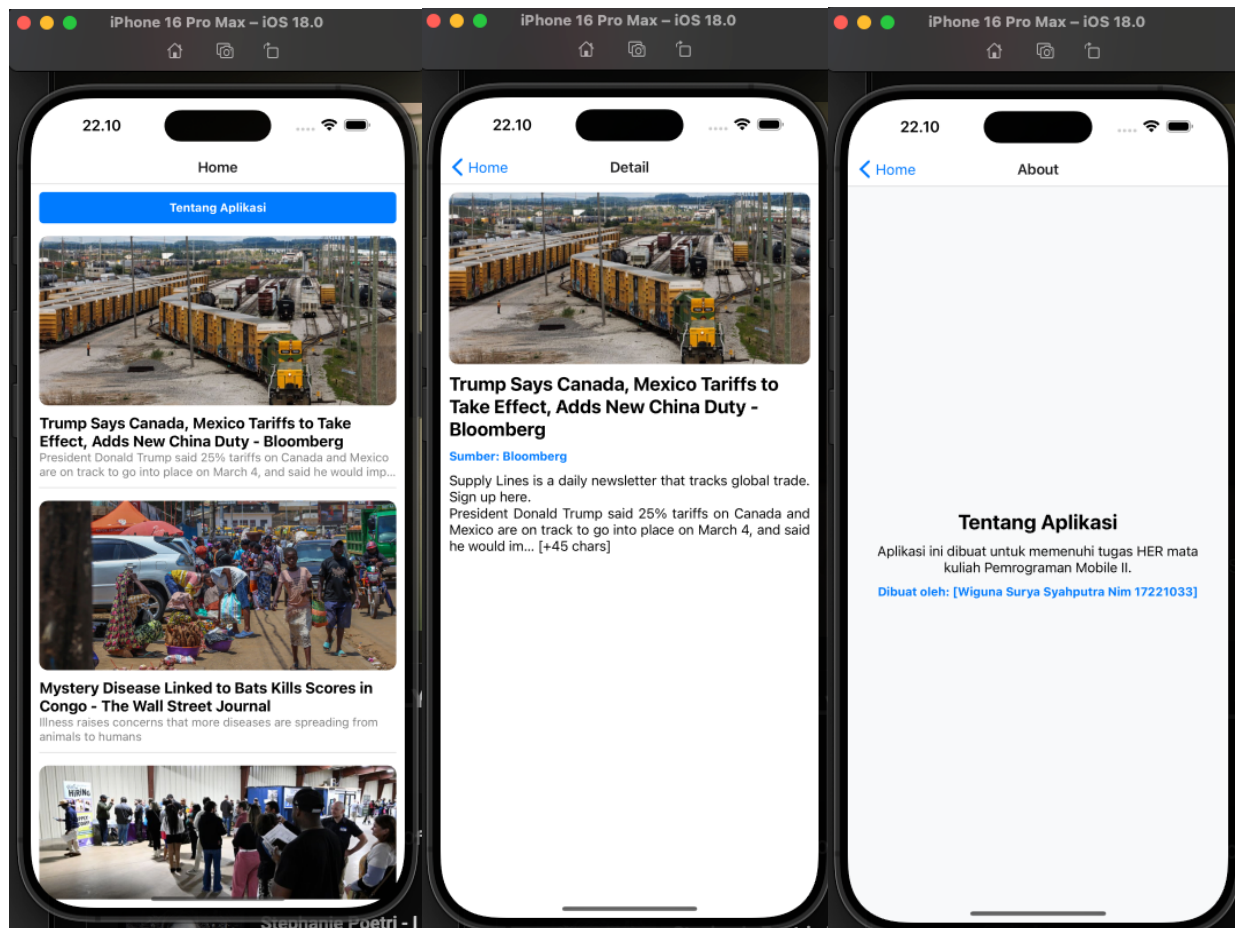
iPhone 16 Pro Max – iOS 18.0

22.10

Home

Tentang Aplikasi

Trump Says Canada, Mexico Tariffs to Take Effect, Adds New China Duty - Bloomberg

President Donald Trump said 25% tariffs on Canada and Mexico are on track to go into place on March 4, and said he would imp...

Mystery Disease Linked to Bats Kills Scores in Congo - The Wall Street Journal

Illness raises concerns that more diseases are spreading from animals to humans

HIRING

Stephanie Poetri - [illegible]

iPhone 16 Pro Max – iOS 18.0

22.10

Home

Detail

Trump Says Canada, Mexico Tariffs to Take Effect, Adds New China Duty - Bloomberg

Sumber: Bloomberg

Supply Lines is a daily newsletter that tracks global trade. Sign up here.
President Donald Trump said 25% tariffs on Canada and Mexico are on track to go into place on March 4, and said he would im... [+45 chars]

iPhone 16 Pro Max – iOS 18.0

22.10

Home

About

Tentang Aplikasi

Aplikasi ini dibuat untuk memenuhi tugas HER mata kuliah Pemrograman Mobile II.

Dibuat oleh: [Wiguna Surya Syahputra Nim 17221033]